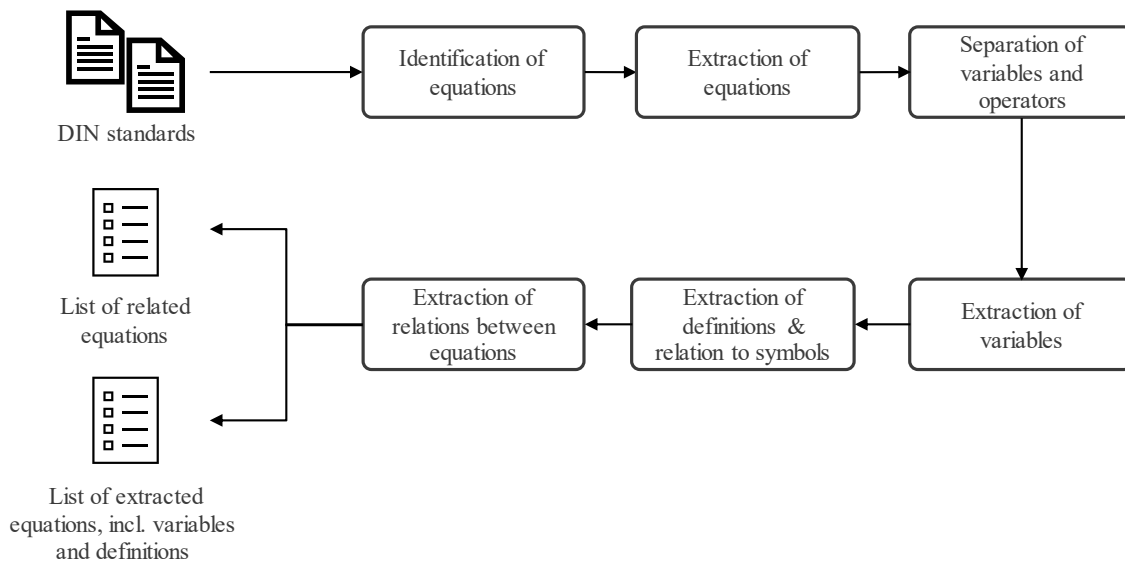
DIN standards

Identification of equations

Extraction of equations

Separation of variables and operators

Extraction of variables

Extraction of definitions & relation to symbols

Extraction of relations between equations

List of related equations

List of extracted equations, incl. variables and definitions